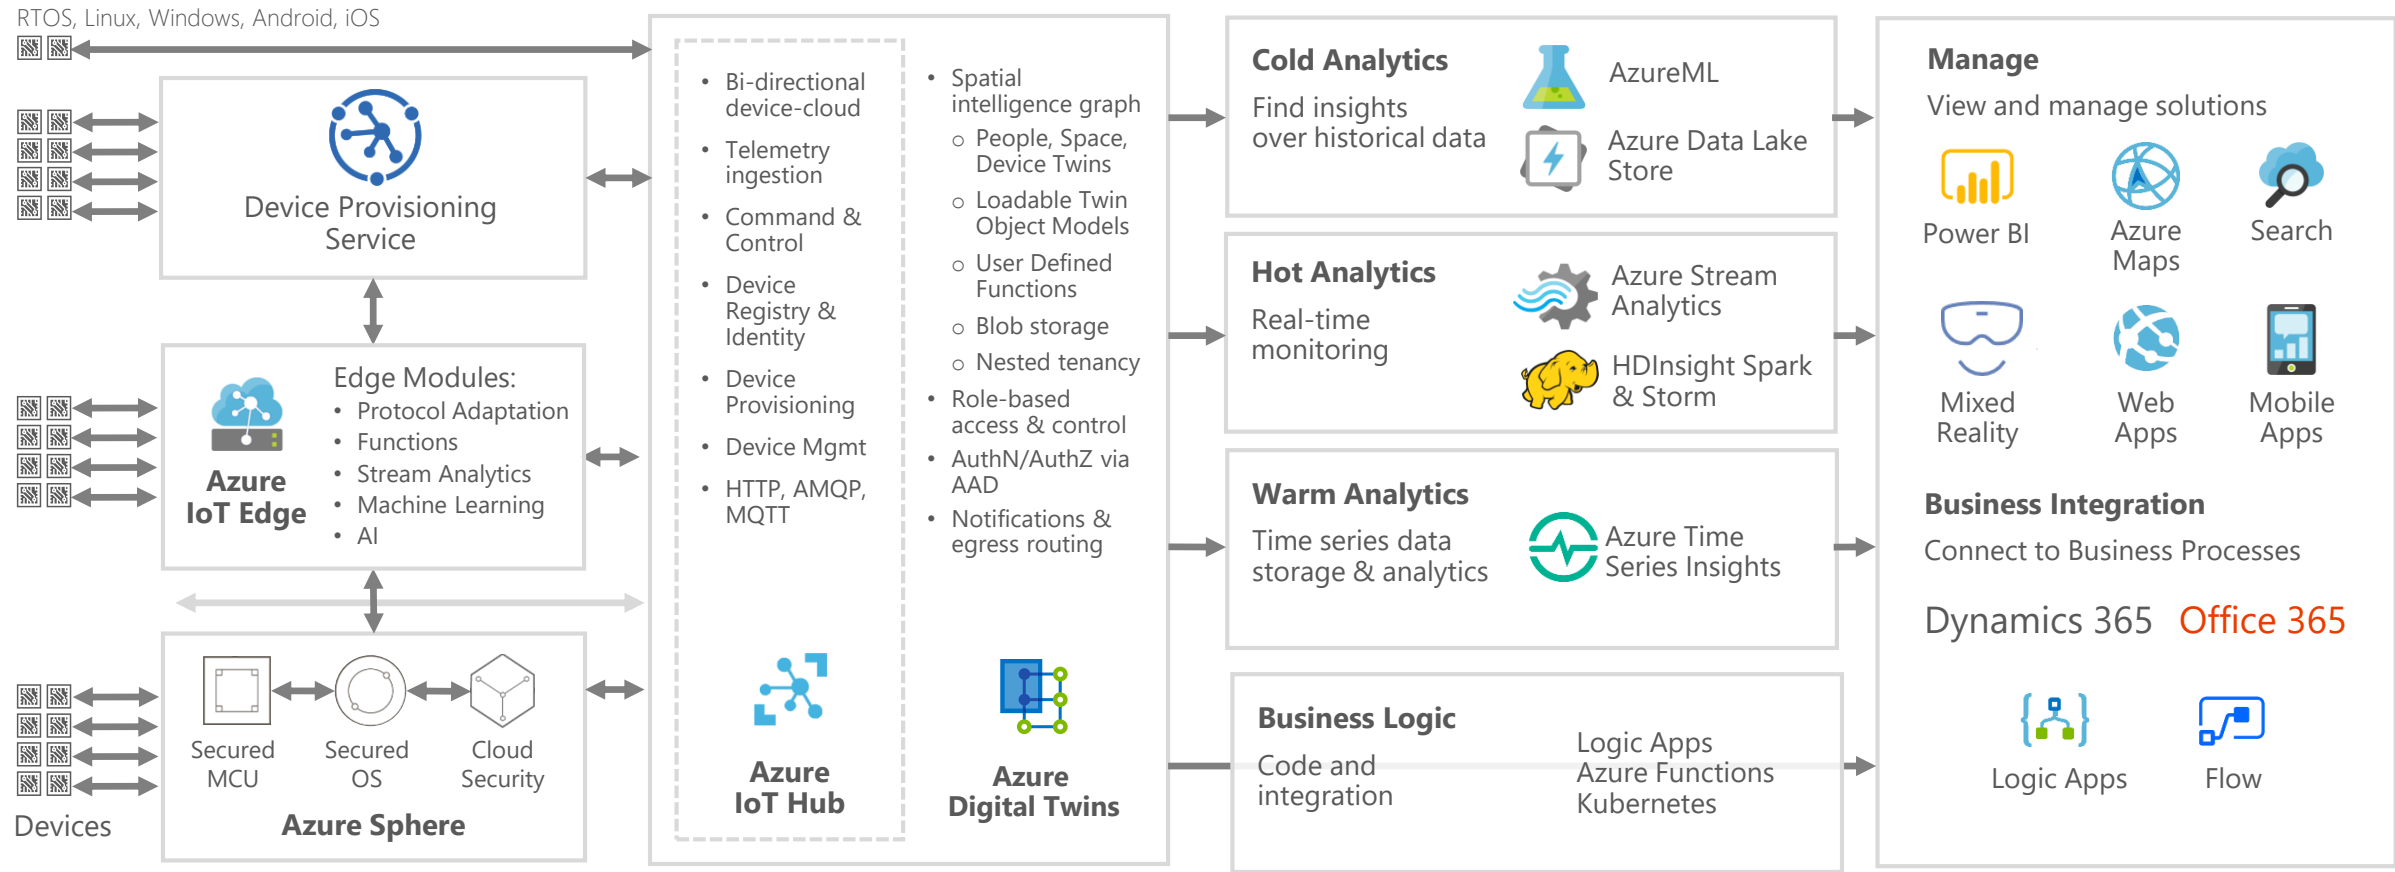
RTOS, Linux, Windows, Android, iOS

Device Provisioning Service

Edge Modules:
• Protocol Adaptation
• Functions
• Stream Analytics
• Machine Learning
• AI

Azure IoT Edge

Secured MCU
Secured OS
Cloud Security
Azure Sphere

Devices

• Bi-directional device-cloud
• Telemetry ingestion
• Command & Control
• Device Registry & Identity
• Device Provisioning
• Device Mgmt
• HTTP, AMQP, MQTT

Azure IoT Hub

• Spatial intelligence graph
○ People, Space, Device Twins
○ Loadable Twin Object Models
○ User Defined Functions
○ Blob storage
○ Nested tenancy
• Role-based access & control
• AuthN/AuthZ via AAD
• Notifications & egress routing

Azure Digital Twins

Cold Analytics
Find insights over historical data
AzureML
Azure Data Lake Store

Hot Analytics
Real-time monitoring
Azure Stream Analytics
HDInsight Spark & Storm

Warm Analytics
Time series data storage & analytics
Azure Time Series Insights

Business Logic
Code and integration
Logic Apps
Azure Functions
Kubernetes

Manage
View and manage solutions
Power BI
Azure Maps
Search
Mixed Reality
Web Apps
Mobile Apps

Business Integration
Connect to Business Processes
Dynamics 365 Office 365
Logic Apps
Flow